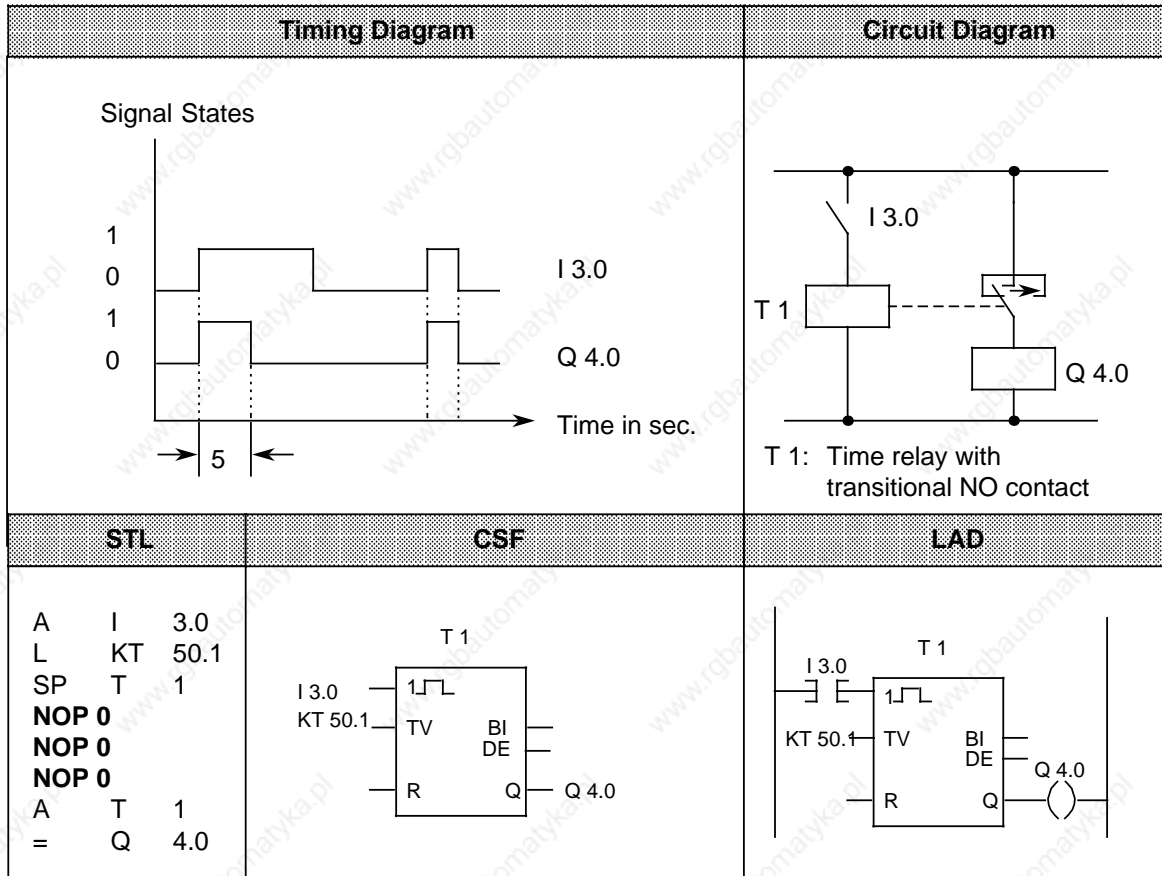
| Timing Diagram | Circuit Diagram |
|---|---|
| Signal States 1 0 1 0 I 3.0 Q 4.0 Time in sec. 5 | I 3.0 T 1 Q 4.0 T 1: Time relay with transitional NO contact |

| STL | CSF | LAD |
|---|---|---|
| A I 3.0<br>L KT 50.1<br>SP T 1<br>**NOP 0**<br>**NOP 0**<br>**NOP 0**<br>A T 1<br>= Q 4.0 | T 1<br>I 3.0 1<br>KT 50.1 TV BI DE<br>R Q Q 4.0 | T 1<br>I 3.0 1<br>KT 50.1 TV BI DE<br>Q 4.0<br>R Q |